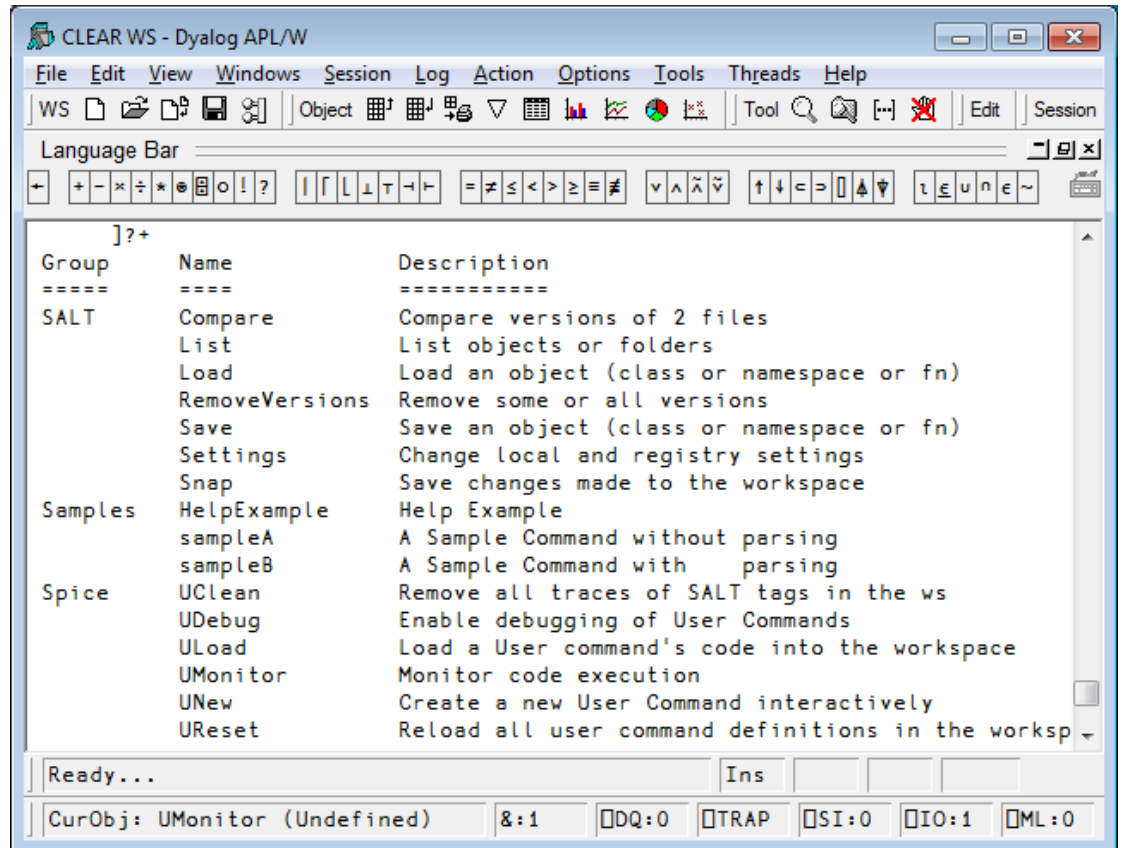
CLEAR WS - Dyalog APL/W

File Edit View Windows Session Log Action Options Tools Threads Help

WS Object Tool Edit Session

Language Bar

← + − × ÷ ⋆ ⍟ ⌹ ○ ! ? | ⌈ ⌊ ⊥ ⊤ ⊣ ⊢ = ≠ ≤ < > ≥ ≡ ≢ ∨ ∧ ⍱ ⍲ ↑ ↓ ⊂ ⊃ ⌷ ⍋ ⍒ ⍳ ⍷ ∪ ∩ ∊ ~

]?+

| Group | Name | Description |
|---|---|---|
| ===== | ==== | =========== |
| SALT | Compare | Compare versions of 2 files |
| | List | List objects or folders |
| | Load | Load an object (class or namespace or fn) |
| | RemoveVersions | Remove some or all versions |
| | Save | Save an object (class or namespace or fn) |
| | Settings | Change local and registry settings |
| | Snap | Save changes made to the workspace |
| Samples | HelpExample | Help Example |
| | sampleA | A Sample Command without parsing |
| | sampleB | A Sample Command with parsing |
| Spice | UClean | Remove all traces of SALT tags in the ws |
| | UDebug | Enable debugging of User Commands |
| | ULoad | Load a User command's code into the workspace |
| | UMonitor | Monitor code execution |
| | UNew | Create a new User Command interactively |
| | UReset | Reload all user command definitions in the worksp |

Ready... Ins

CurObj: UMonitor (Undefined) &:1 ⎕DQ:0 ⎕TRAP ⎕SI:0 ⎕IO:1 ⎕ML:0